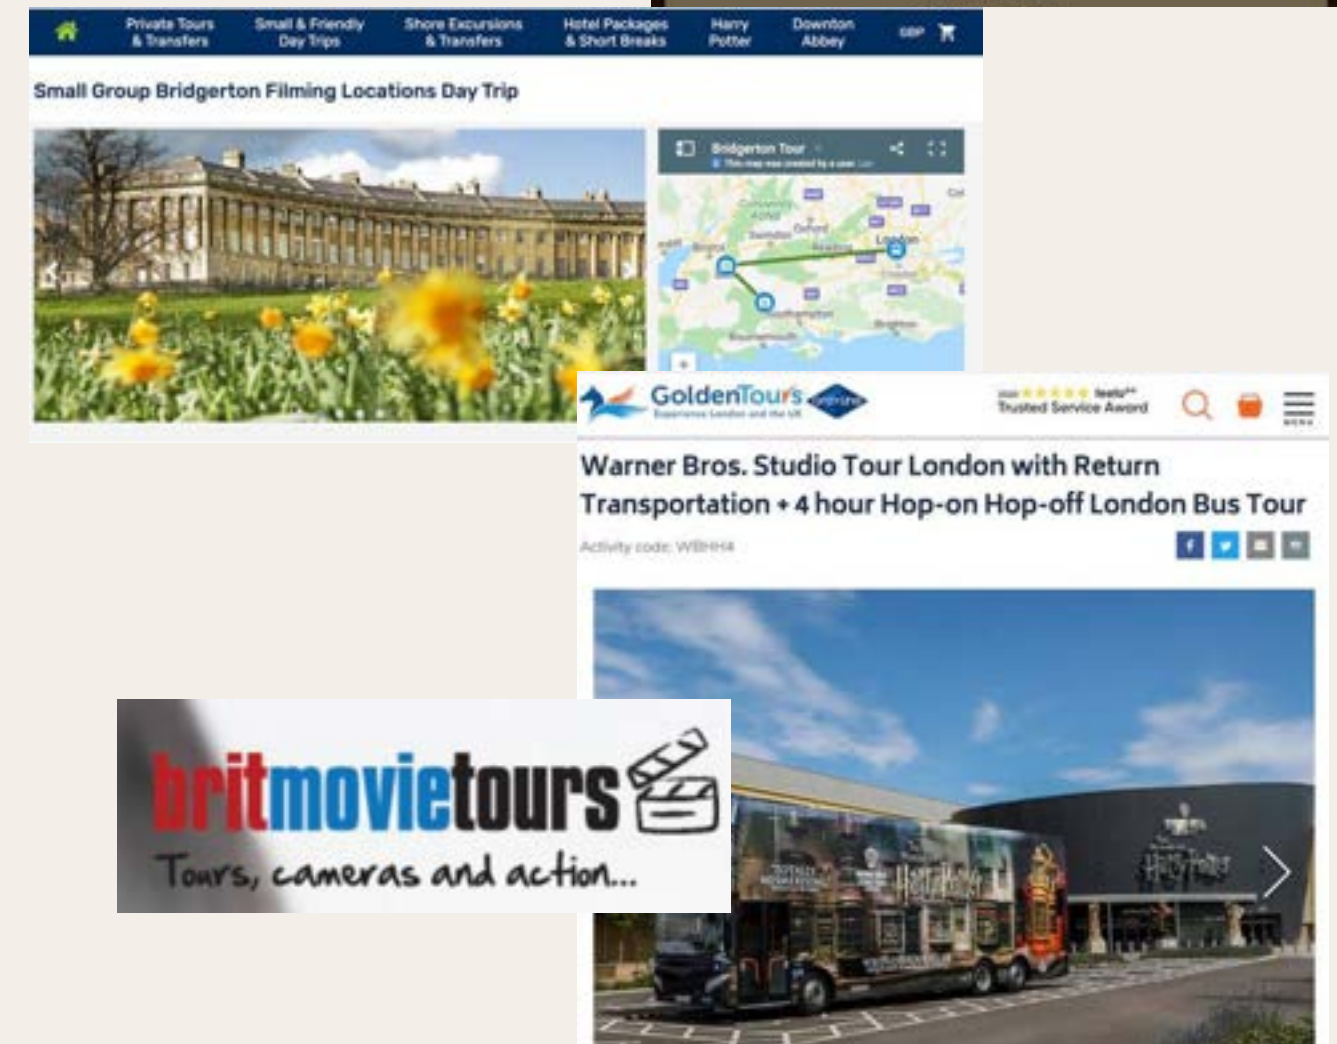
Private Tours & Transfers | Small & Friendly Day Trips | Shore Excursions & Transfers | Hotel Packages & Short Breaks | Harry Potter | Downton Abbey | GBP

Small Group Bridgerton Filming Locations Day Trip

Bridgerton Tour

This map was created by a user. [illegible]

Bristol Swindon Oxford Reading London Southampton Brighton Bournemouth

GoldenTours

Experience London and the UK

Trusted Service Award

MENU

Warner Bros. Studio Tour London with Return Transportation + 4 hour Hop-on Hop-off London Bus Tour

Activity code: WBHH4

Harry Potter

britmovietours

Tours, cameras and action...